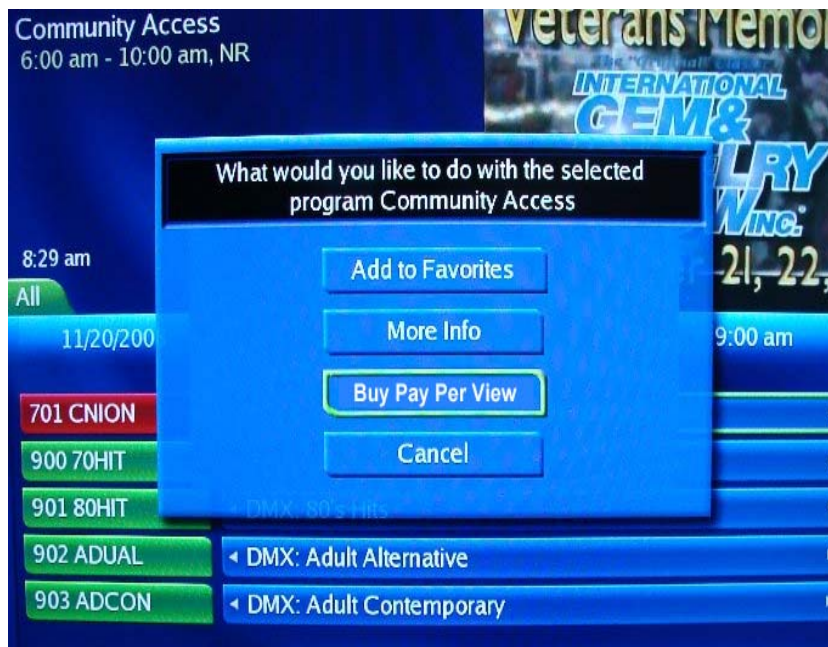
Community Access
6:00 am - 10:00 am, NR

Veterans Memo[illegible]
The "Original" Classic
INTERNATIONAL
GEM&
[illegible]LRY
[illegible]W INC.
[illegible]-21, 22,

What would you like to do with the selected program Community Access

8:29 am
All

11/20/200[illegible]

9:00 am

Add to Favorites
More Info
Buy Pay Per View
Cancel

701 CNION
900 70HIT
901 80HIT
DMX: 80's Hits
902 ADUAL
◂ DMX: Adult Alternative
903 ADCON
◂ DMX: Adult Contemporary